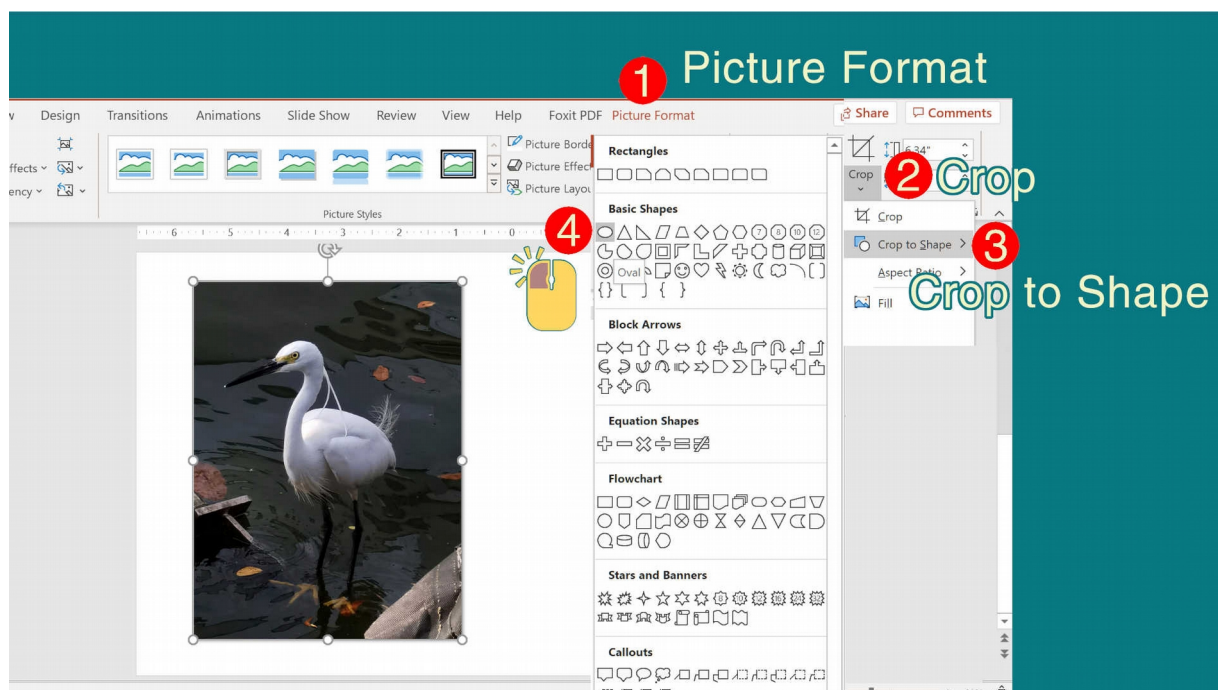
1 Picture Format

w Design Transitions Animations Slide Show Review View Help Foxit PDF Picture Format

Share Comments

ffects ency

Picture Borde
Picture Effect
Picture Layou

Picture Styles

6.34"

Crop

2 Crop

Crop
Crop to Shape
Aspect Ratio
Fill

3 Crop to Shape

4

Rectangles

Basic Shapes

Oval

Block Arrows

Equation Shapes

Flowchart

Stars and Banners

Callouts